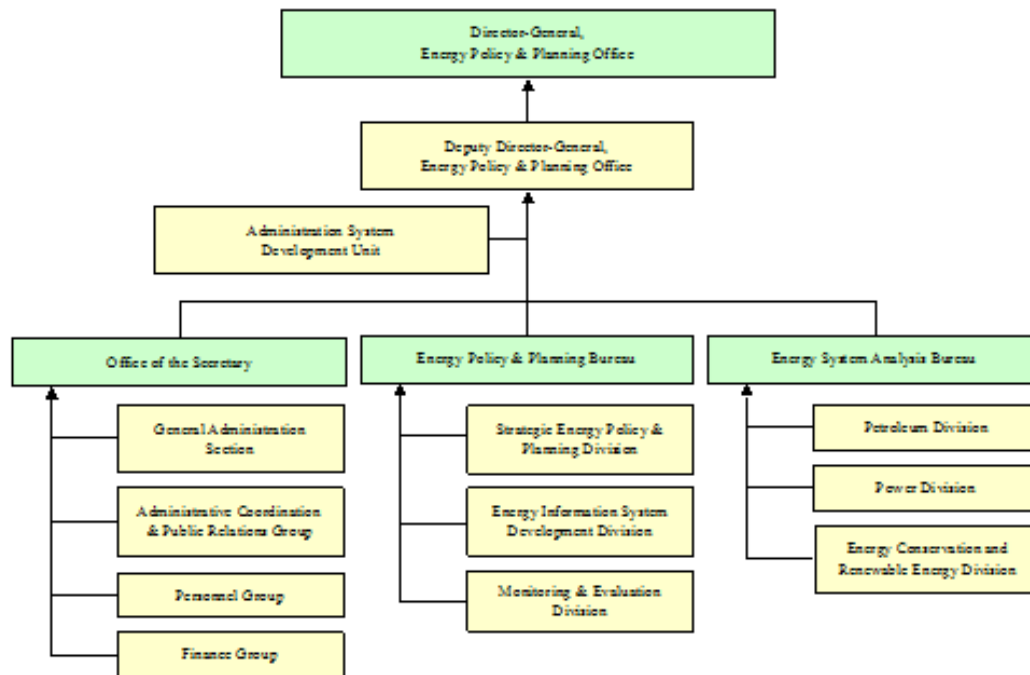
Director-General,
Energy Policy & Planning Office

Deputy Director-General,
Energy Policy & Planning Office

Administration System
Development Unit

Office of the Secretary

General Administration Section

Administrative Coordination & Public Relations Group

Personnel Group

Finance Group

Energy Policy & Planning Bureau

Strategic Energy Policy & Planning Division

Energy Information System Development Division

Monitoring & Evaluation Division

Energy System Analysis Bureau

Petroleum Division

Power Division

Energy Conservation and Renewable Energy Division